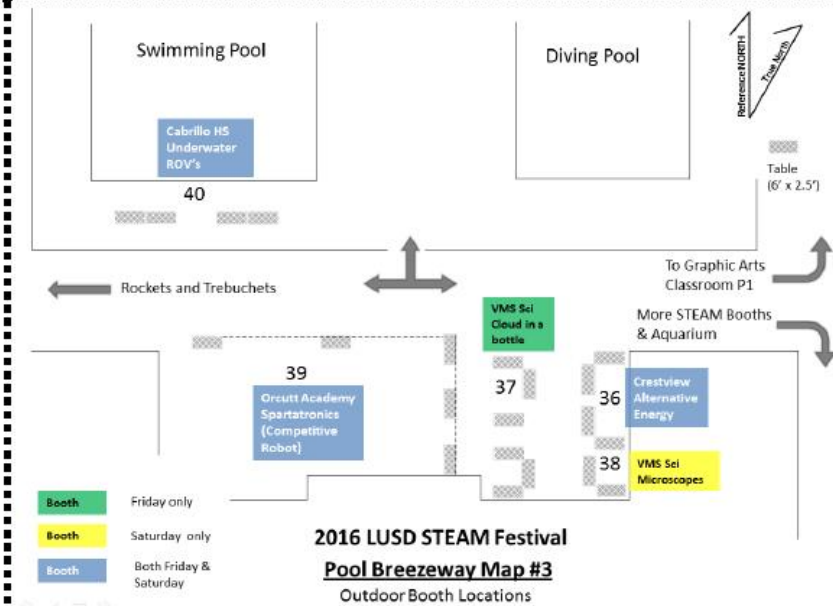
Swimming Pool

Diving Pool

Reference NORTH

True North

Cabrillo HS Underwater ROV's

40

Table (6' x 2.5')

To Graphic Arts Classroom P1

Rockets and Trebuchets

VMS Sci Cloud in a bottle

More STEAM Booths & Aquarium

39

Orcutt Academy Spartatronics (Competitive Robot)

37

36

Crestview Alternative Energy

38

VMS Sci Microscopes

| Booth | Friday only |
|---|---|
| Booth | Saturday only |
| Booth | Both Friday & Saturday |

2016 LUSD STEAM Festival

Pool Breezeway Map #3

Outdoor Booth Locations